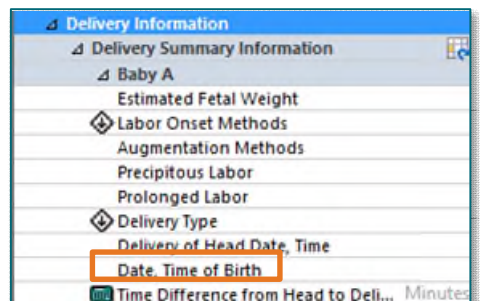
Delivery Information
Delivery Summary Information
Baby A
Estimated Fetal Weight
Labor Onset Methods
Augmentation Methods
Precipitous Labor
Prolonged Labor
Delivery Type
Delivery of Head Date, Time
Date, Time of Birth
Time Difference from Head to Deli... Minutes